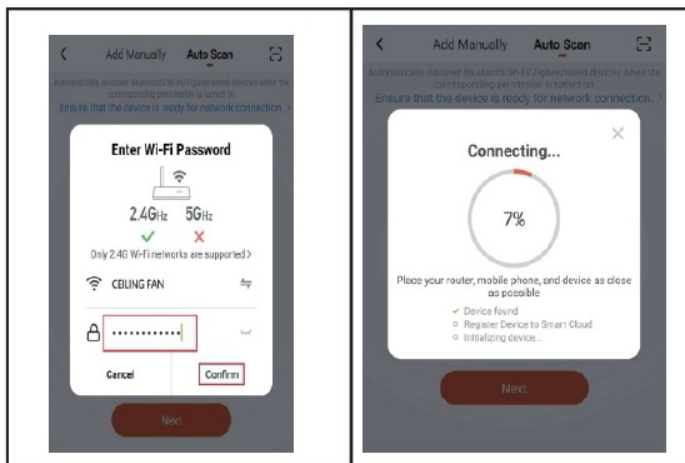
Add Manually Auto Scan

Automatically discover Bluetooth/Wi-Fi/Zigbee/wired devices when the corresponding permission is turned on

Ensure that the device is ready for network connection. >

Enter Wi-Fi Password

2.4GHz 5GHz

Only 2.4G Wi-Fi networks are supported >

CEILING FAN

••••••••••••

Cancel

Confirm

Next

Add Manually Auto Scan

Automatically discover Bluetooth/Wi-Fi/Zigbee/wired devices when the corresponding permission is turned on

Ensure that the device is ready for network connection. >

Connecting...

7%

Place your router, mobile phone, and device as close as possible

Device found

Register Device to Smart Cloud

Initializing device...

Next